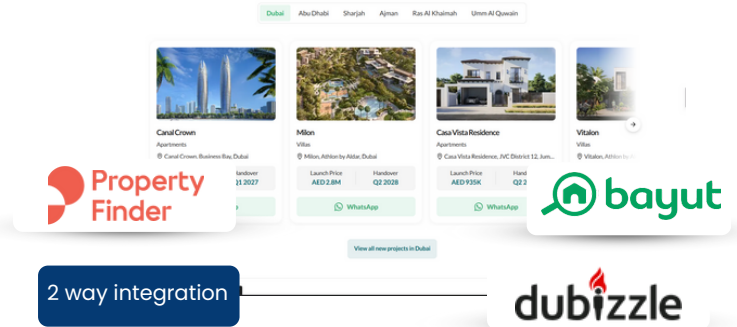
Dubai Abu Dhabi Sharjah Ajman Ras Al Khaimah Umm Al Quwain

Canal Crown
Apartments
Canal Crown, Business Bay, Dubai
Handover
Q1 2027

Milon
Villas
Milon, Athlon by Aldar, Dubai
Launch Price
AED 2.8M
Handover
Q2 2028
WhatsApp

Casa Vista Residence
Apartments
Casa Vista Residence, JVC District 12, Jum...
Launch Price
AED 935K
Handover
Q2 2
WhatsApp

Vitalon
Villas
Vitalon, Athlon by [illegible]

View all new projects in Dubai

Property Finder

bayut

2 way integration

dubizzle